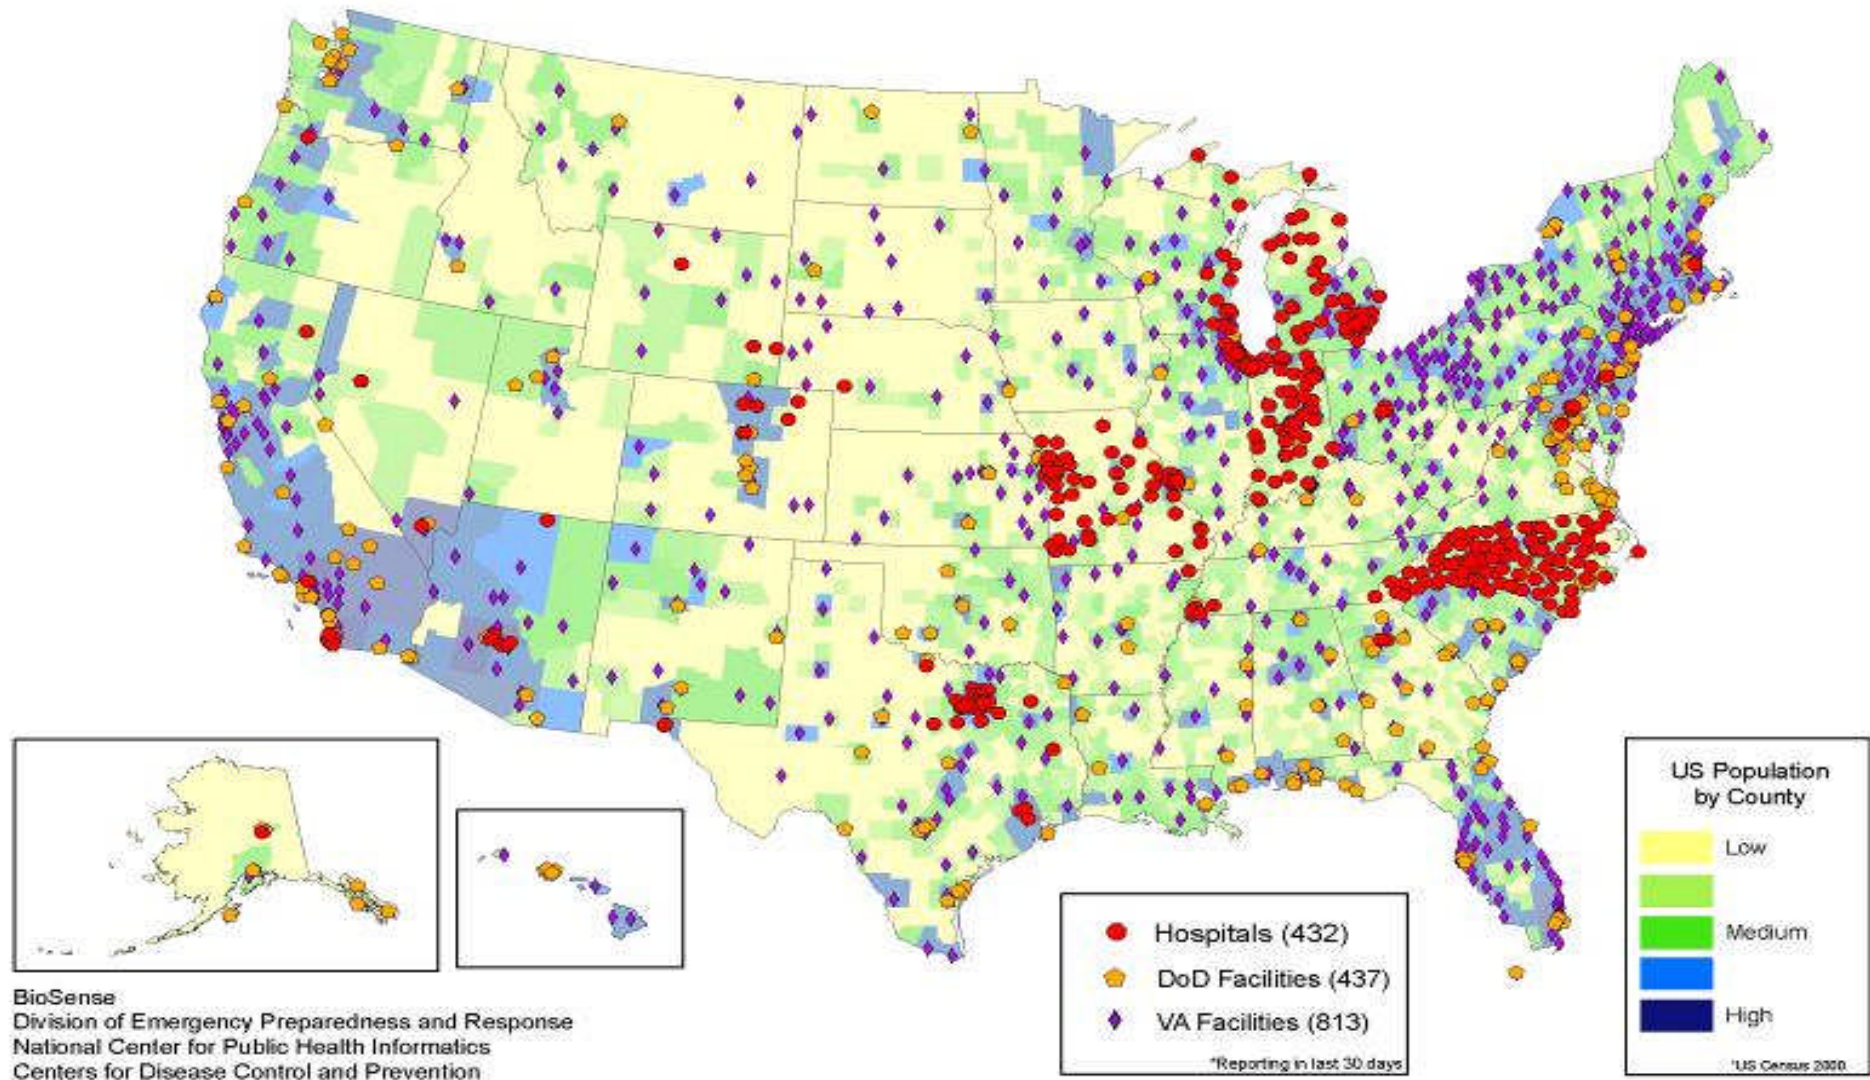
US Population by County

Low

Medium

High

*US Census 2000

Hospitals (432)

DoD Facilities (437)

VA Facilities (813)

*Reporting in last 30 days

BioSense
Division of Emergency Preparedness and Response
National Center for Public Health Informatics
Centers for Disease Control and Prevention